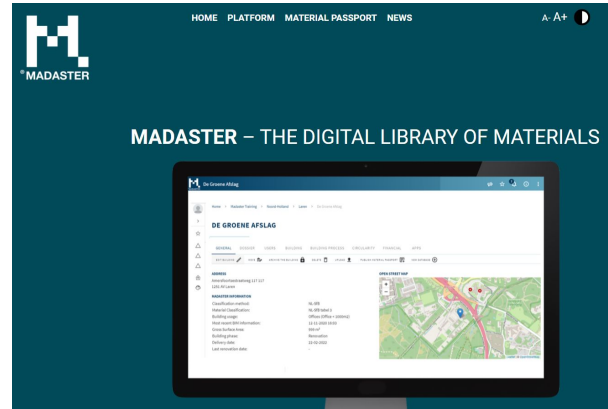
®MADASTER

HOME PLATFORM MATERIAL PASSPORT NEWS

A- A+

MADASTER – THE DIGITAL LIBRARY OF MATERIALS

De Groene Afslag

DE GROENE AFSLAG

GENERAL

ADDRESS

MADASTER INFORMATION

Classification method
Material Classification
Building usage
Most recent BIM information
Gross surface area
Building phase
Delivery date
Last renovation date

OPEN STREET MAP